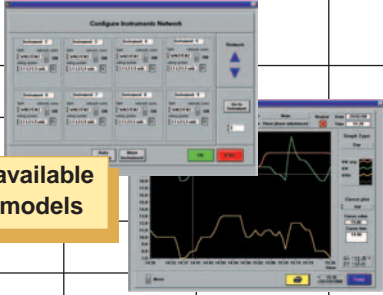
Configure Instruments Network

Instrument 1
Instrument 2
Instrument 3
Instrument 4
Instrument 5
Instrument 6
Instrument 7
Instrument 8

Network

Go to Instrument

1

Ok

available
models

Main

Graph Type

Cursor
Zoom
Drag

Cursor Value

Cursor Time

Pan

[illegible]